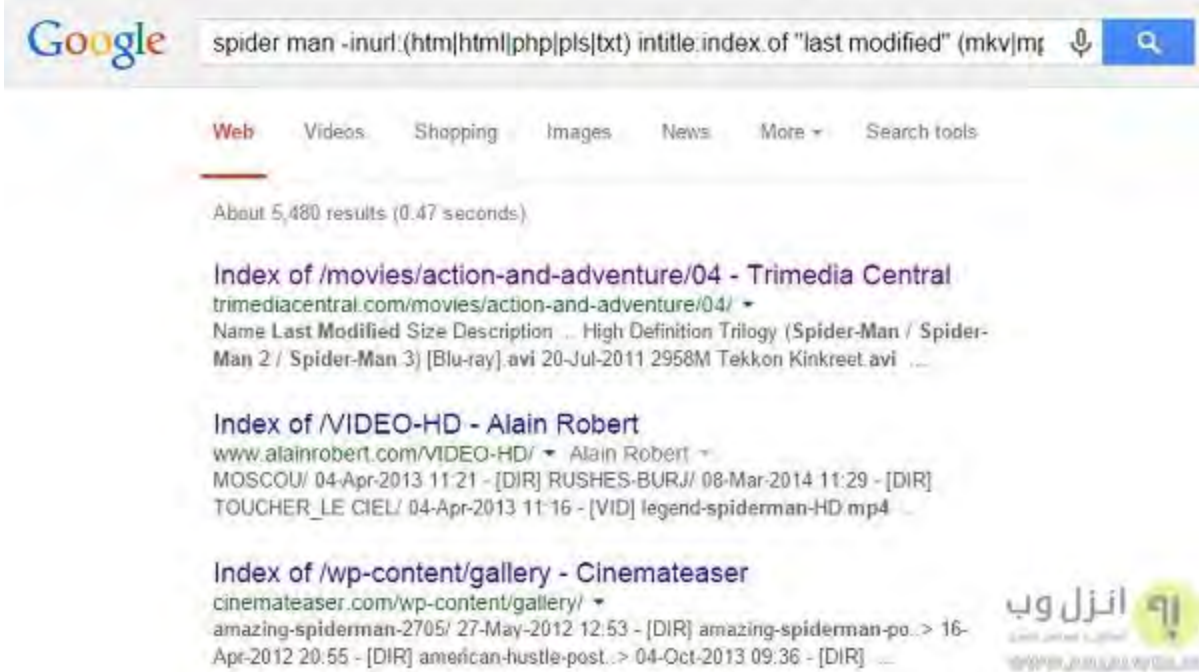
Google

spider man -inurl:(htm|html|php|pls|txt) intitle:index.of "last modified" (mkv|mp

Web Videos Shopping Images News More Search tools

About 5,480 results (0.47 seconds)

Index of /movies/action-and-adventure/04 - Trimedia Central
trimediacentral.com/movies/action-and-adventure/04/
Name Last Modified Size Description ... High Definition Trilogy (Spider-Man / Spider-Man 2 / Spider-Man 3) [Blu-ray].avi 20-Jul-2011 2958M Tekkon Kinkreet.avi ...

Index of /VIDEO-HD - Alain Robert
www.alainrobert.com/VIDEO-HD/ Alain Robert
MOSCOU/ 04-Apr-2013 11:21 - [DIR] RUSHES-BURJ/ 08-Mar-2014 11:29 - [DIR] TOUCHER_LE CIEL/ 04-Apr-2013 11:16 - [VID] legend-spiderman-HD.mp4 ...

Index of /wp-content/gallery - Cinemateaser
cinemateaser.com/wp-content/gallery/
amazing-spiderman-2705/ 27-May-2012 12:53 - [DIR] amazing-spiderman-po..> 16-Apr-2012 20:55 - [DIR] american-hustle-post..> 04-Oct-2013 09:36 - [DIR] ...

انزل وب
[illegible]